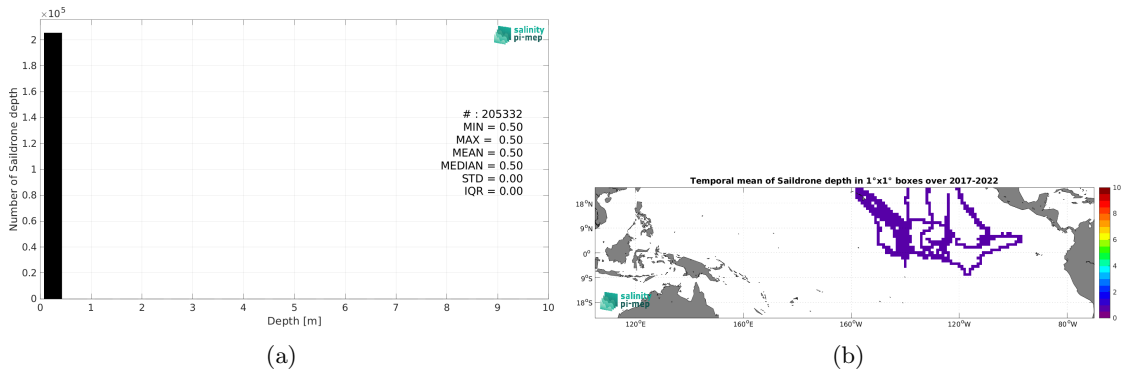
$\times10^5$
2
1.8
1.6
1.4
1.2
1
0.8
0.6
0.4
0.2
0
Number of Saildrone depth

salinity pi-mep

# : 205332
MIN = 0.50
MAX = 0.50
MEAN = 0.50
MEDIAN = 0.50
STD = 0.00
IQR = 0.00

0 1 2 3 4 5 6 7 8 9 10
Depth [m]

(a)

Temporal mean of Saildrone depth in 1°x1° boxes over 2017-2022

18°N
9°N
0°
9°S
18°S

120°E 160°E 160°W 120°W 80°W

salinity pi-mep

10
8
6
4
2
0

(b)